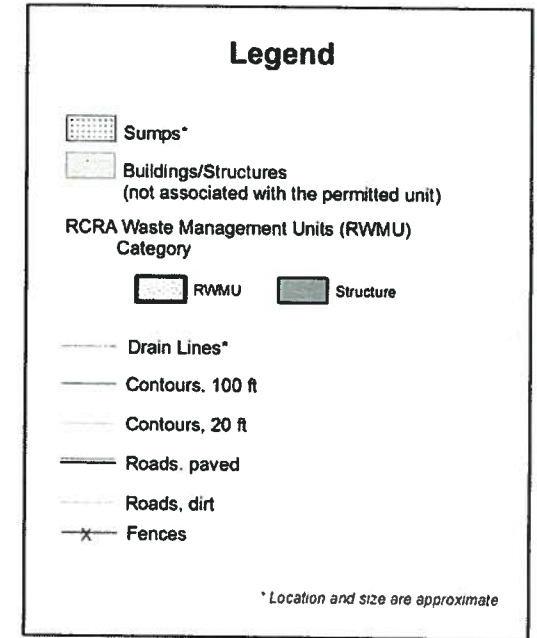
Legend

Sumps*

Buildings/Structures
(not associated with the permitted unit)

RCRA Waste Management Units (RWMU)
Category

RWMU

Structure

Drain Lines*

Contours, 100 ft

Contours, 20 ft

Roads, paved

Roads, dirt

Fences

* Location and size are approximate